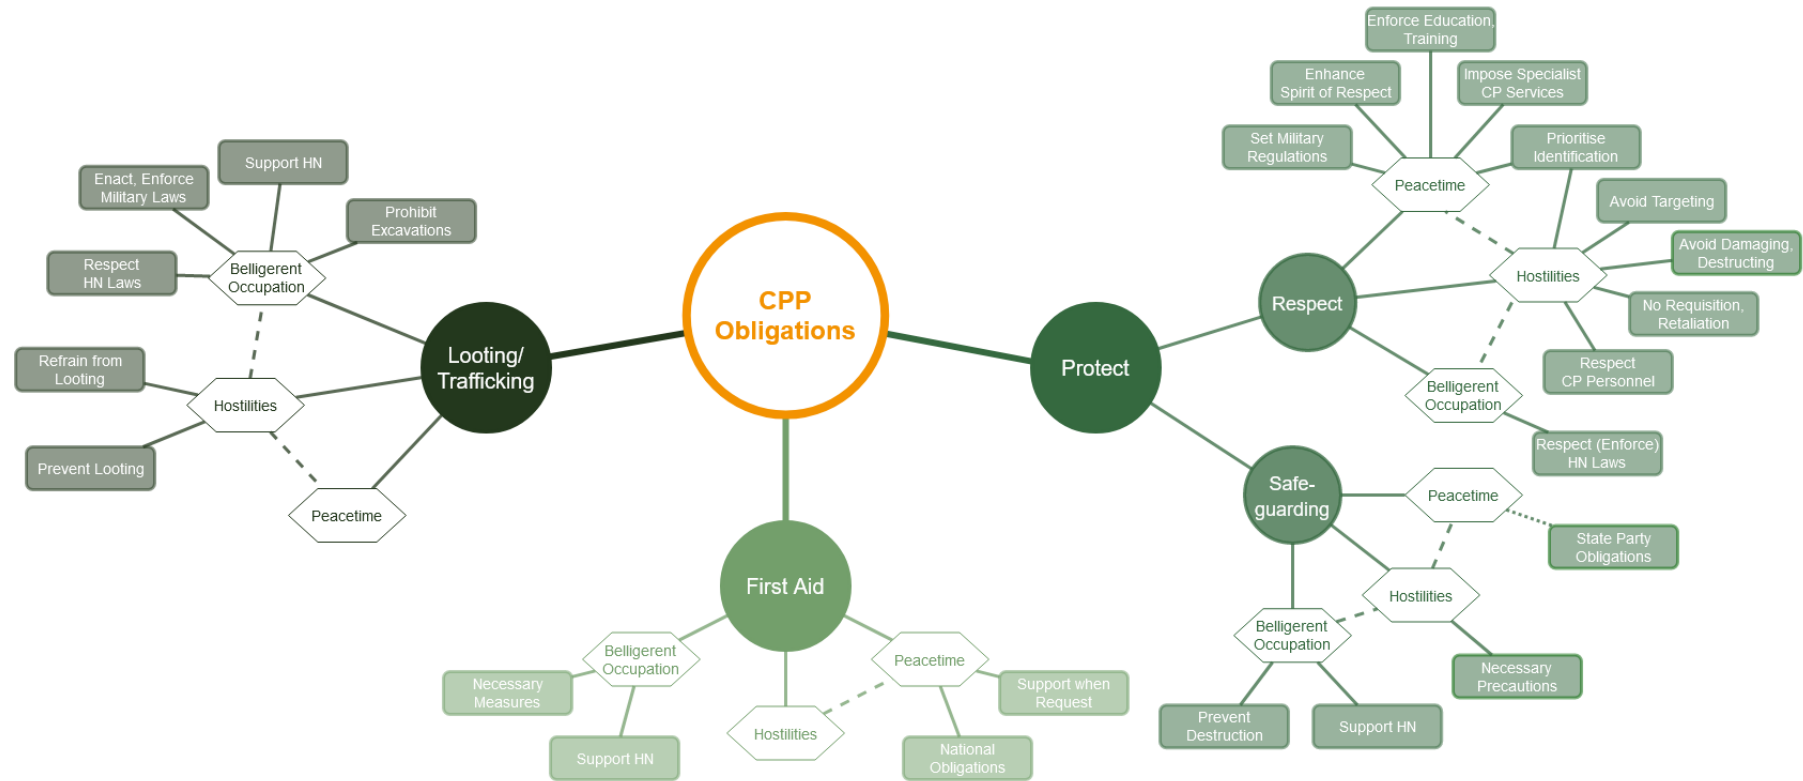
CPP Obligations

Looting/ Trafficking

Belligerent Occupation
Support HN
Enact, Enforce Military Laws
Prohibit Excavations
Respect HN Laws

Hostilities
Refrain from Looting
Prevent Looting

Peacetime

Protect

Respect

Peacetime
Enforce Education, Training
Enhance Spirit of Respect
Impose Specialist CP Services
Set Military Regulations
Prioritise Identification

Hostilities
Avoid Targeting
Avoid Damaging, Destructing
No Requisition, Retaliation
Respect CP Personnel

Belligerent Occupation
Respect (Enforce) HN Laws

Safe-guarding

Peacetime
State Party Obligations

Hostilities
Necessary Precautions

Belligerent Occupation
Prevent Destruction
Support HN

First Aid

Belligerent Occupation
Necessary Measures
Support HN

Hostilities

Peacetime
Support when Request
National Obligations